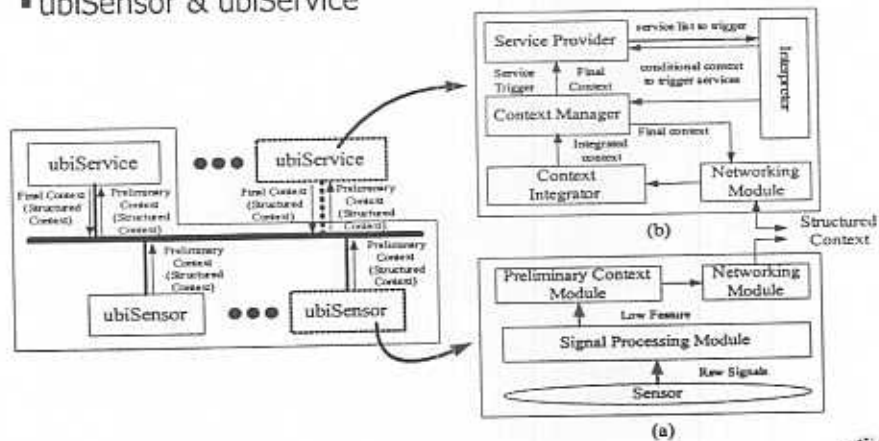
▪ubiSensor & ubiService

Service Provider
service list to trigger
Interpreter
conditional context to trigger services
Service Trigger
Final Context
Context Manager
Final context
Integrated context
Context Integrator
Networking Module
(b)

ubiService
ubiService
Final Context (Structured Context)
Preliminary Context (Structured Context)
Final Context (Structured Context)
Preliminary Context (Structured Context)
Preliminary Context (Structured Context)
Preliminary Context (Structured Context)
ubiSensor
ubiSensor

Structured Context
Preliminary Context Module
Networking Module
Low Feature
Signal Processing Module
Raw Signals
Sensor
(a)